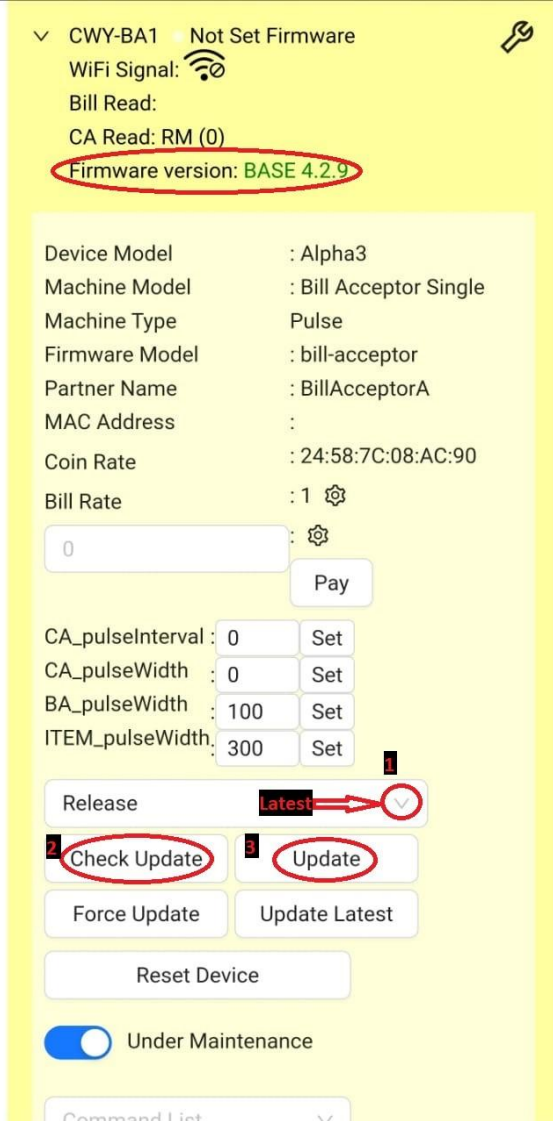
CWY-BA1 Not Set Firmware
WiFi Signal:
Bill Read:
CA Read: RM (0)
Firmware version: BASE 4.2.9

| | |
|---|---|
| Device Model | : Alpha3 |
| Machine Model | : Bill Acceptor Single |
| Machine Type | Pulse |
| Firmware Model | : bill-acceptor |
| Partner Name | : BillAcceptorA |
| MAC Address | : |
| Coin Rate | : 24:58:7C:08:AC:90 |
| Bill Rate | : 1 |

0
:
Pay

CA_pulseInterval : 0 Set
CA_pulseWidth : 0 Set
BA_pulseWidth : 100 Set
ITEM_pulseWidth : 300 Set

1
Release
Latest

2 Check Update
3 Update
Force Update
Update Latest
Reset Device
Under Maintenance
Command List